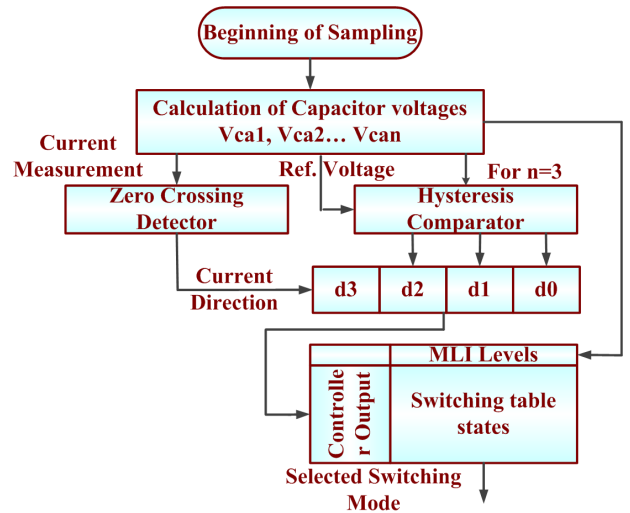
Beginning of Sampling

Calculation of Capacitor voltages Vca1, Vca2… Vcan

Current Measurement

Ref. Voltage

For n=3

Zero Crossing Detector

Hysteresis Comparator

Current Direction

| d3 | d2 | d1 | d0 |
|---|---|---|---|

MLI Levels

Controlle r Output

Switching table states

Selected Switching Mode